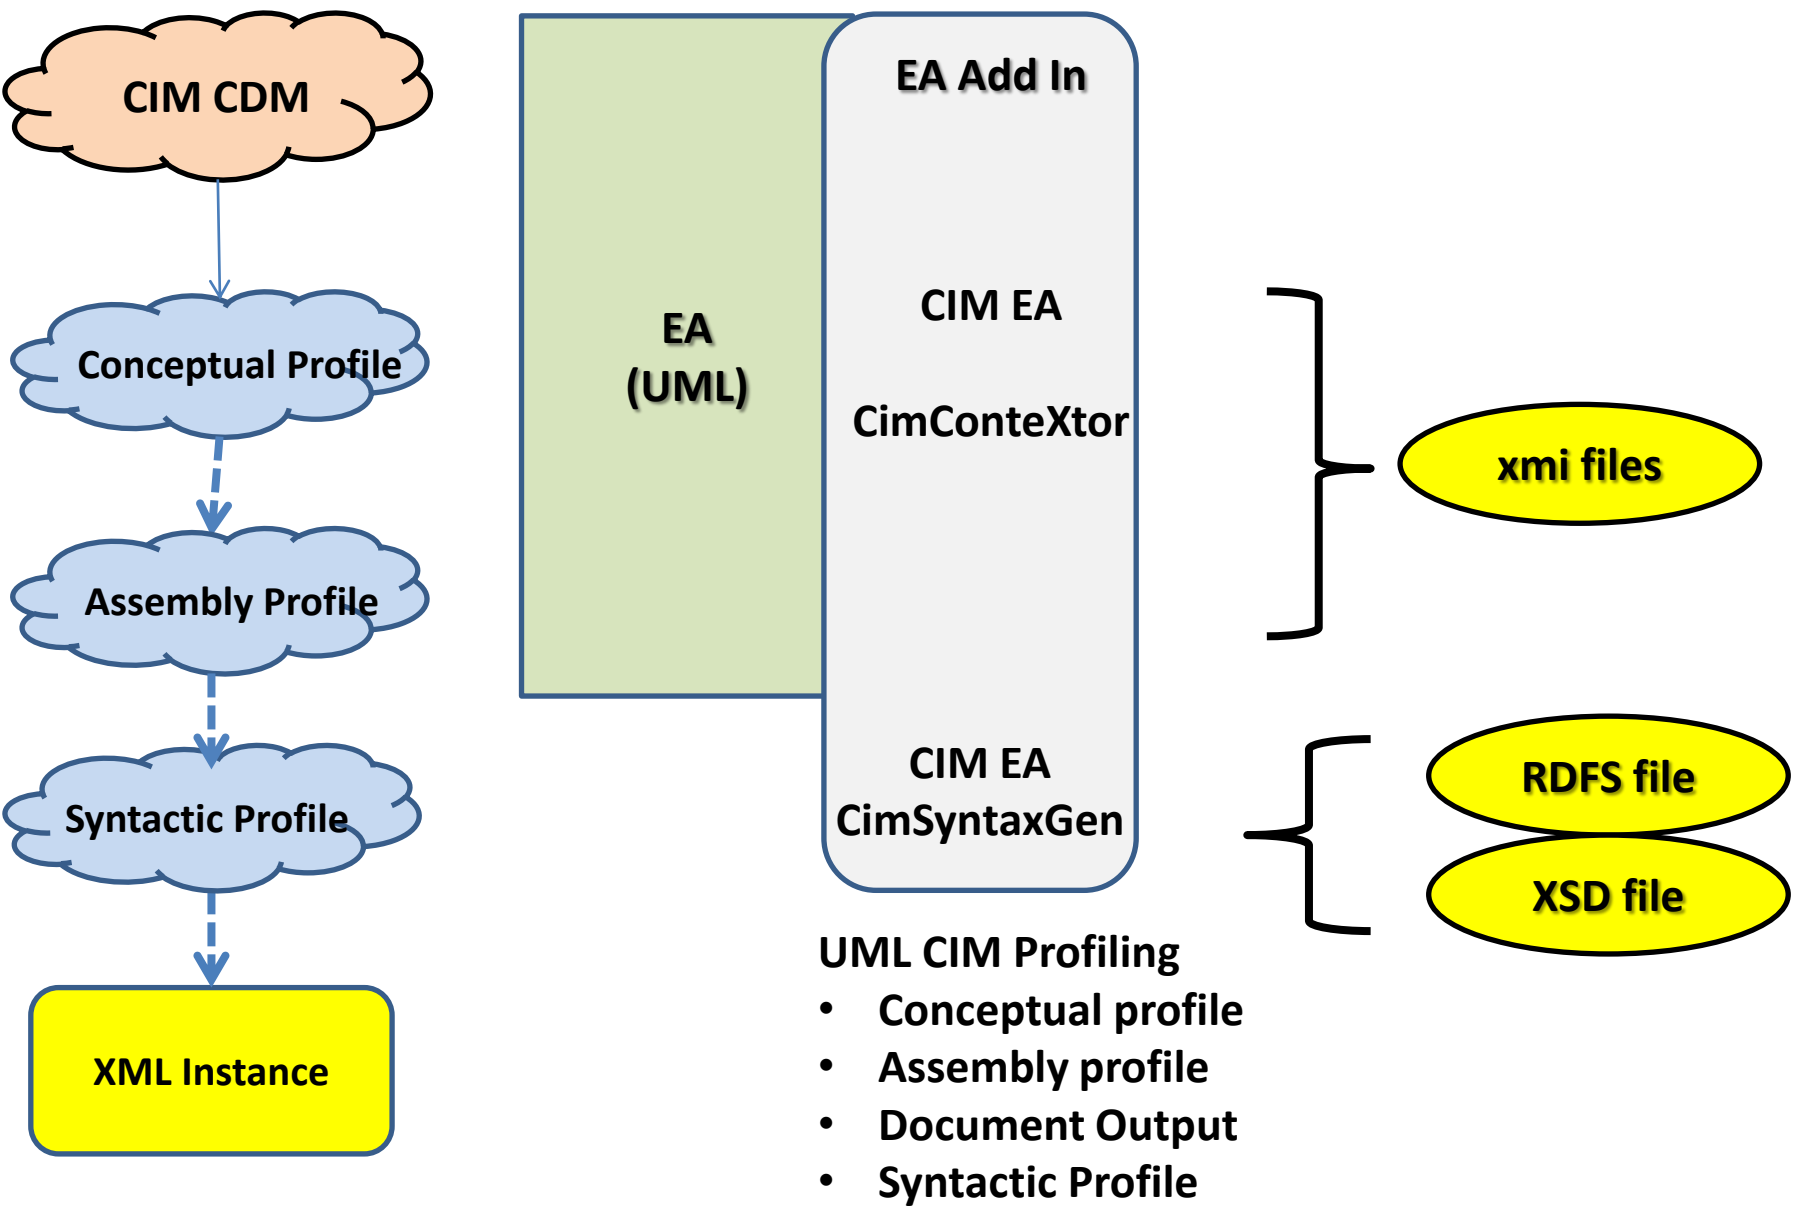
CIM CDM

Conceptual Profile

Assembly Profile

Syntactic Profile

XML Instance

EA
(UML)

EA Add In

CIM EA

CimConteXtor

CIM EA
CimSyntaxGen

xmi files

RDFS file

XSD file

UML CIM Profiling
- Conceptual profile
- Assembly profile
- Document Output
- Syntactic Profile